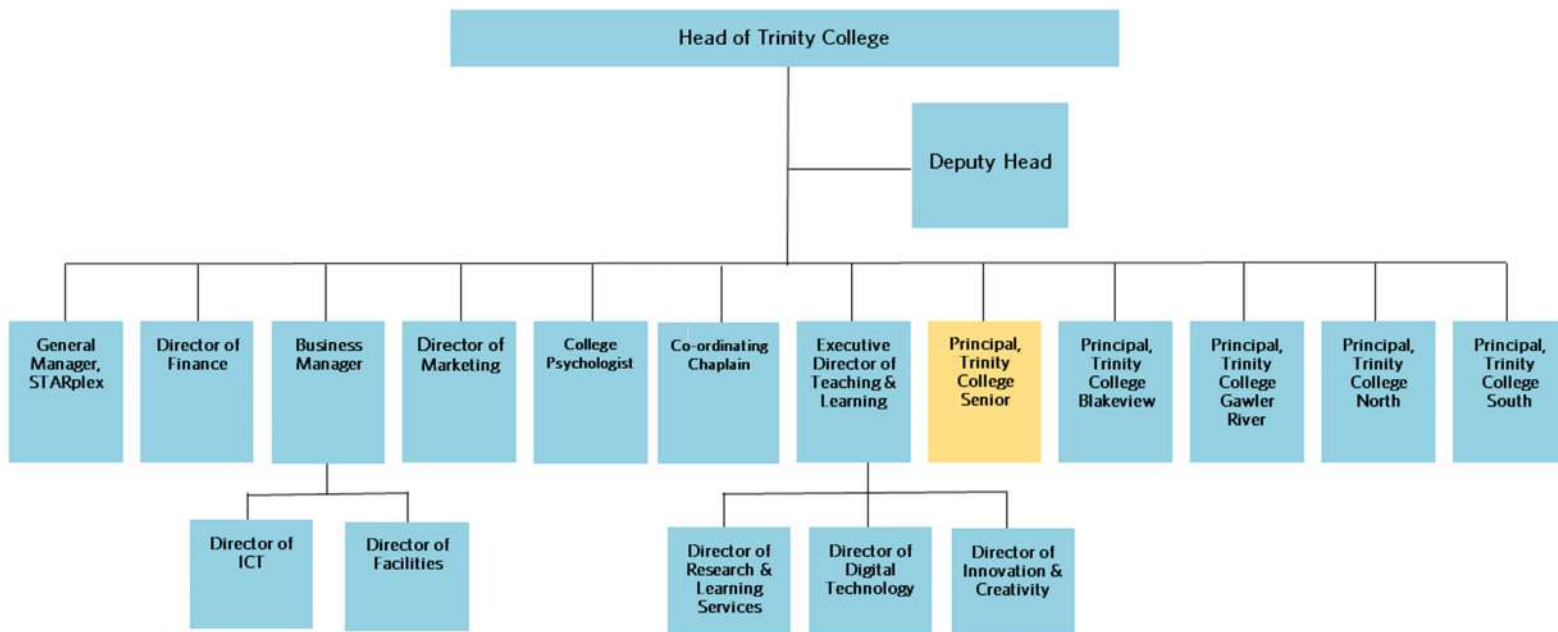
Head of Trinity College

Deputy Head

General Manager, STARplex

Director of Finance

Business Manager

Director of Marketing

College Psychologist

Co-ordinating Chaplain

Executive Director of Teaching & Learning

Principal, Trinity College Senior

Principal, Trinity College Blakeview

Principal, Trinity College Gawler River

Principal, Trinity College North

Principal, Trinity College South

Director of ICT

Director of Facilities

Director of Research & Learning Services

Director of Digital Technology

Director of Innovation & Creativity